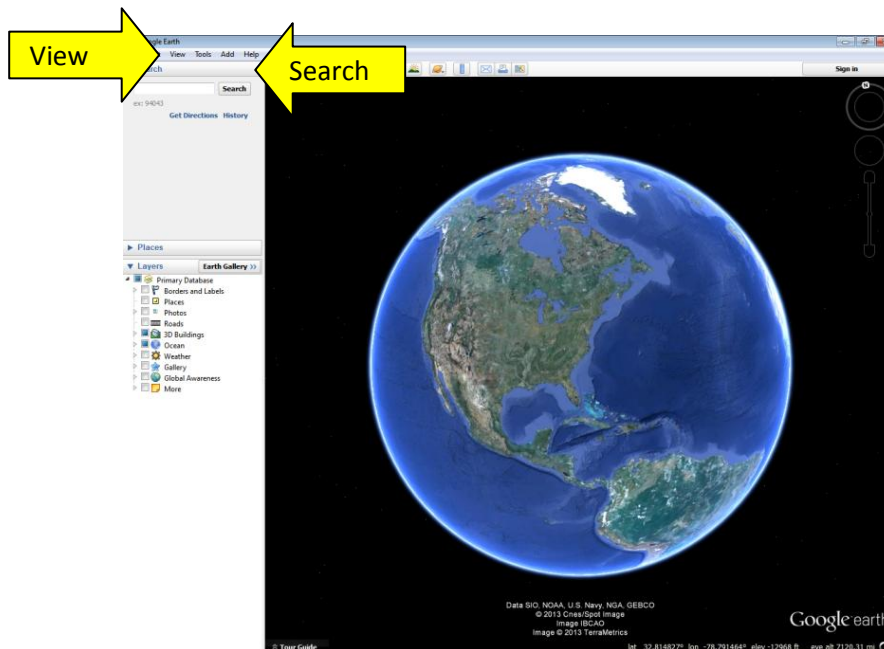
View

Search

gle Earth

View Tools Add Help

rch

Search

ex: 94043

Get Directions History

Sign in

▶ Places

▼ Layers

Earth Gallery »

Primary Database

Borders and Labels

Places

Photos

Roads

3D Buildings

Ocean

Weather

Gallery

Global Awareness

More

Data SIO, NOAA, U.S. Navy, NGA, GEBCO
© 2013 Cnes/Spot Image
Image IBCAO
Image © 2013 TerraMetrics

Google earth

Tour Guide

lat 32.814827° lon -78.791464° elev -12968 ft eye alt 7120.31 mi